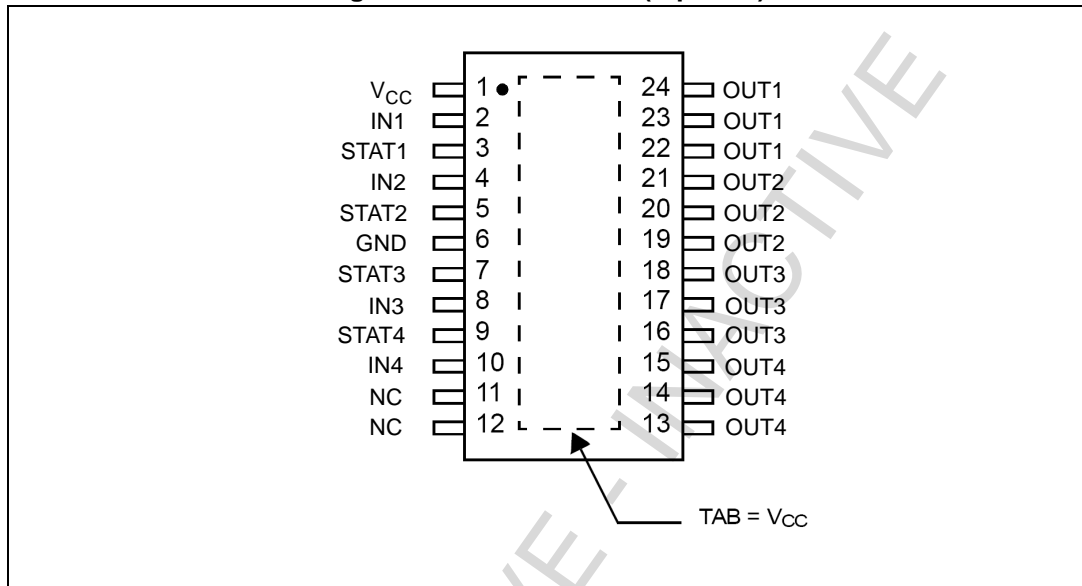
$V_{CC}$ 1
IN1 2
STAT1 3
IN2 4
STAT2 5
GND 6
STAT3 7
IN3 8
STAT4 9
IN4 10
NC 11
NC 12

24 OUT1
23 OUT1
22 OUT1
21 OUT2
20 OUT2
19 OUT2
18 OUT3
17 OUT3
16 OUT3
15 OUT4
14 OUT4
13 OUT4

TAB = $V_{CC}$

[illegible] - INACTIVE